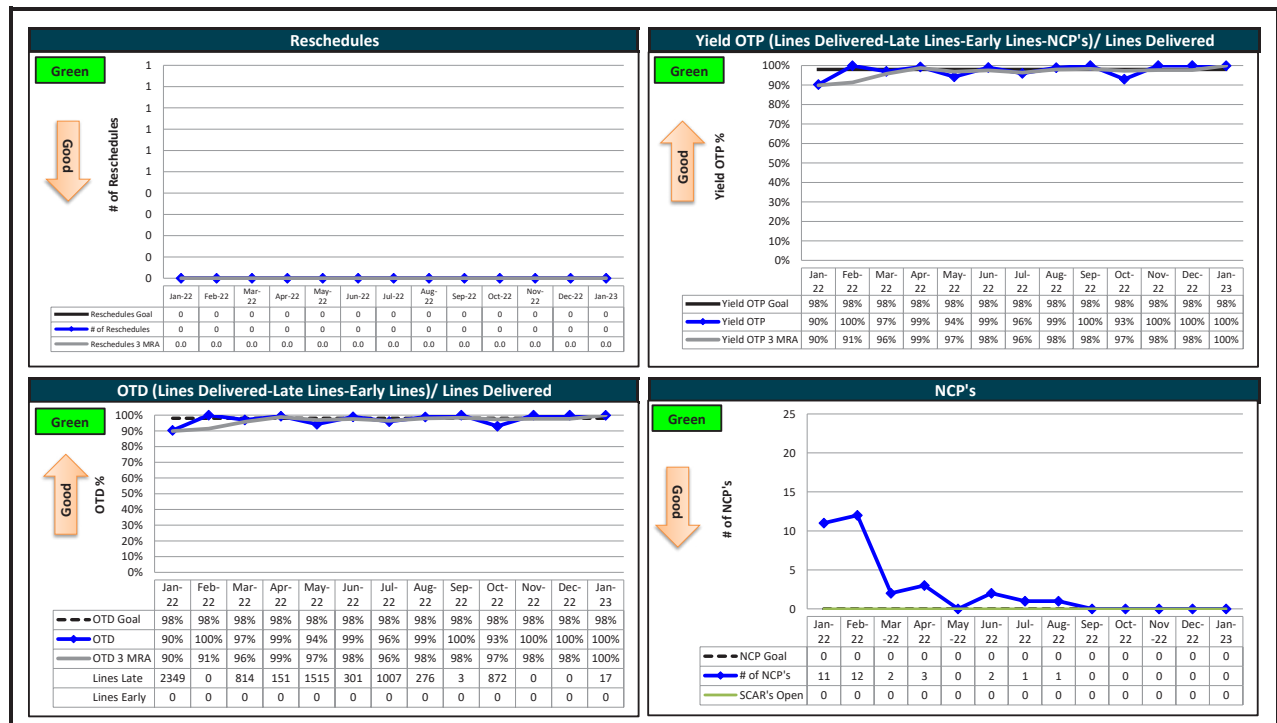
Reschedules

Green

Good

# of Reschedules

1
1
1
1
1
1
0
0
0
0
0

| | Jan-22 | Feb-22 | Mar-22 | Apr-22 | May-22 | Jun-22 | Jul-22 | Aug-22 | Sep-22 | Oct-22 | Nov-22 | Dec-22 | Jan-23 |
|---|---|---|---|---|---|---|---|---|---|---|---|---|---|
| Reschedules Goal | 0 | 0 | 0 | 0 | 0 | 0 | 0 | 0 | 0 | 0 | 0 | 0 | 0 |
| # of Reschedules | 0 | 0 | 0 | 0 | 0 | 0 | 0 | 0 | 0 | 0 | 0 | 0 | 0 |
| Reschedules 3 MRA | 0.0 | 0.0 | 0.0 | 0.0 | 0.0 | 0.0 | 0.0 | 0.0 | 0.0 | 0.0 | 0.0 | 0.0 | 0.0 |

Yield OTP (Lines Delivered-Late Lines-Early Lines-NCP's)/ Lines Delivered

Green

Good

Yield OTP %

100%
90%
80%
70%
60%
50%
40%
30%
20%
10%
0%

| | Jan-22 | Feb-22 | Mar-22 | Apr-22 | May-22 | Jun-22 | Jul-22 | Aug-22 | Sep-22 | Oct-22 | Nov-22 | Dec-22 | Jan-23 |
|---|---|---|---|---|---|---|---|---|---|---|---|---|---|
| Yield OTP Goal | 98% | 98% | 98% | 98% | 98% | 98% | 98% | 98% | 98% | 98% | 98% | 98% | 98% |
| Yield OTP | 90% | 100% | 97% | 99% | 94% | 99% | 96% | 99% | 100% | 93% | 100% | 100% | 100% |
| Yield OTP 3 MRA | 90% | 91% | 96% | 99% | 97% | 98% | 96% | 98% | 98% | 97% | 98% | 98% | 100% |

OTD (Lines Delivered-Late Lines-Early Lines)/ Lines Delivered

Green

Good

OTD %

100%
90%
80%
70%
60%
50%
40%
30%
20%
10%
0%

| | Jan-22 | Feb-22 | Mar-22 | Apr-22 | May-22 | Jun-22 | Jul-22 | Aug-22 | Sep-22 | Oct-22 | Nov-22 | Dec-22 | Jan-23 |
|---|---|---|---|---|---|---|---|---|---|---|---|---|---|
| OTD Goal | 98% | 98% | 98% | 98% | 98% | 98% | 98% | 98% | 98% | 98% | 98% | 98% | 98% |
| OTD | 90% | 100% | 97% | 99% | 94% | 99% | 96% | 99% | 100% | 93% | 100% | 100% | 100% |
| OTD 3 MRA | 90% | 91% | 96% | 99% | 97% | 98% | 96% | 98% | 98% | 97% | 98% | 98% | 100% |
| Lines Late | 2349 | 0 | 814 | 151 | 1515 | 301 | 1007 | 276 | 3 | 872 | 0 | 0 | 17 |
| Lines Early | 0 | 0 | 0 | 0 | 0 | 0 | 0 | 0 | 0 | 0 | 0 | 0 | 0 |

NCP's

Green

Good

# of NCP's

25
20
15
10
5
0

| | Jan-22 | Feb-22 | Mar-22 | Apr-22 | May-22 | Jun-22 | Jul-22 | Aug-22 | Sep-22 | Oct-22 | Nov-22 | Dec-22 | Jan-23 |
|---|---|---|---|---|---|---|---|---|---|---|---|---|---|
| NCP Goal | 0 | 0 | 0 | 0 | 0 | 0 | 0 | 0 | 0 | 0 | 0 | 0 | 0 |
| # of NCP's | 11 | 12 | 2 | 3 | 0 | 2 | 1 | 1 | 0 | 0 | 0 | 0 | 0 |
| SCAR's Open | 0 | 0 | 0 | 0 | 0 | 0 | 0 | 0 | 0 | 0 | 0 | 0 | 0 |